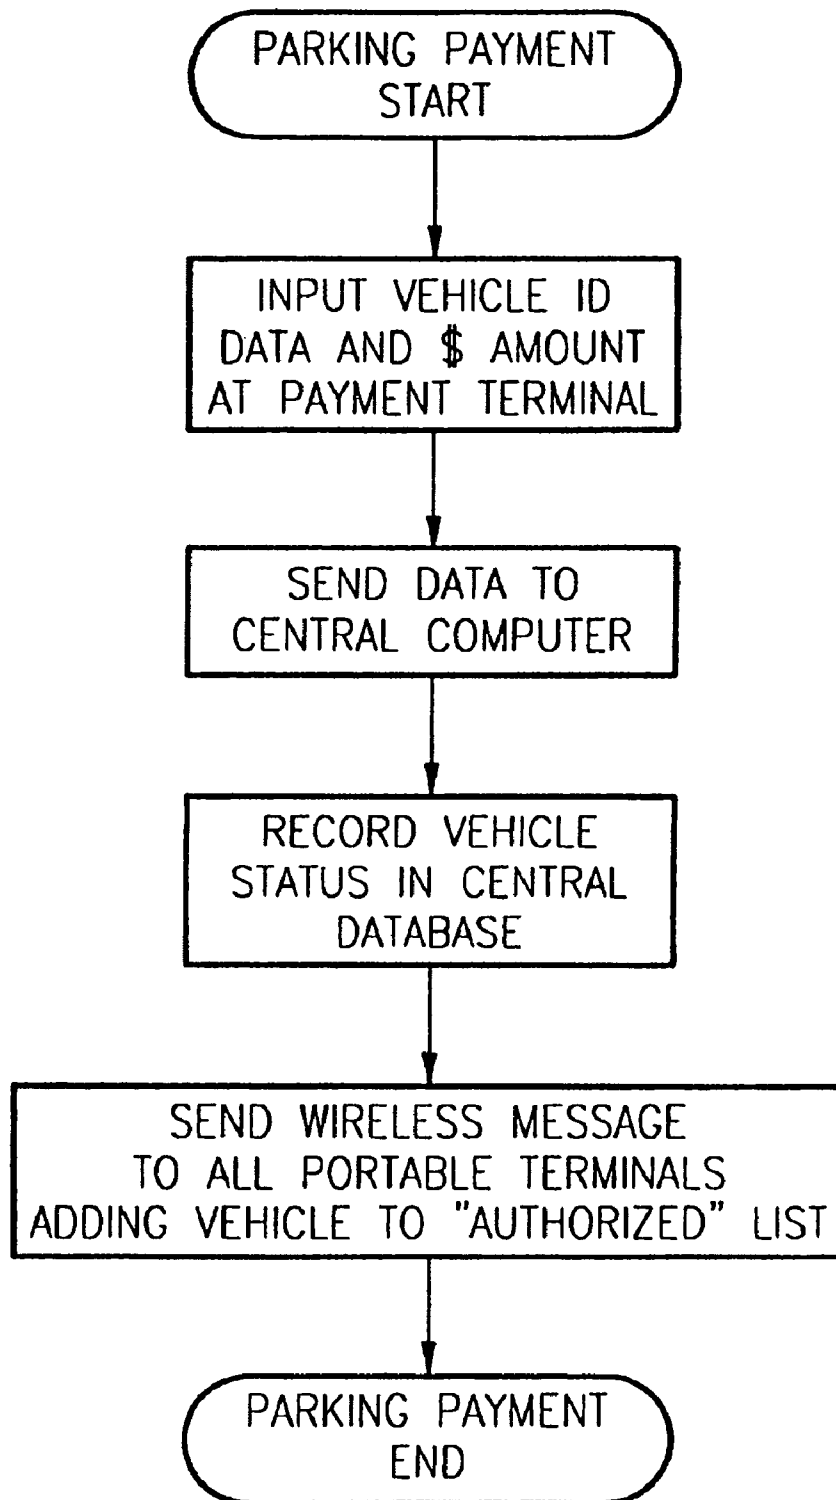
PARKING PAYMENT START

INPUT VEHICLE ID DATA AND \$ AMOUNT AT PAYMENT TERMINAL

SEND DATA TO CENTRAL COMPUTER

RECORD VEHICLE STATUS IN CENTRAL DATABASE

SEND WIRELESS MESSAGE TO ALL PORTABLE TERMINALS ADDING VEHICLE TO "AUTHORIZED" LIST

PARKING PAYMENT END